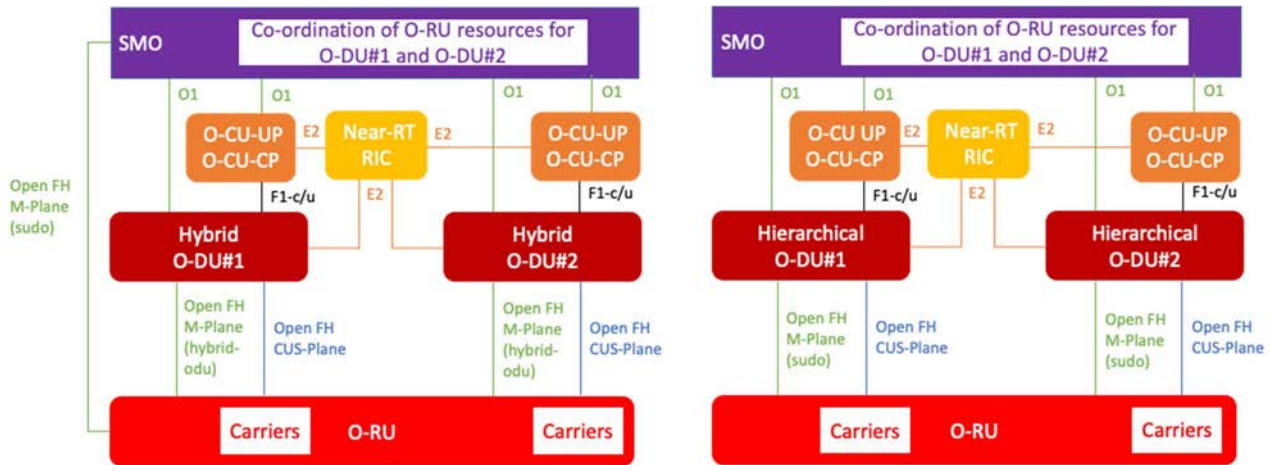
SMO

Co-ordination of O-RU resources for O-DU#1 and O-DU#2

O1

O1

O1

O1

O-CU-UP
O-CU-CP

E2

Near-RT
RIC

E2

O-CU-UP
O-CU-CP

Open FH
M-Plane
(sudo)

F1-c/u

E2

F1-c/u

Hybrid
O-DU#1

Hybrid
O-DU#2

Open FH
M-Plane
(hybrid-odu)

Open FH
CUS-Plane

Open FH
M-Plane
(hybrid-odu)

Open FH
CUS-Plane

Carriers

O-RU

Carriers

SMO

Co-ordination of O-RU resources for O-DU#1 and O-DU#2

O1

O1

O1

O1

O-CU UP
O-CU-CP

E2

Near-RT
RIC

E2

O-CU-UP
O-CU-CP

F1-c/u

E2

F1-c/u

Hierarchical
O-DU#1

Hierarchical
O-DU#2

Open FH
M-Plane
(sudo)

Open FH
CUS-Plane

Open FH
M-Plane
(sudo)

Open FH
CUS-Plane

Carriers

O-RU

Carriers